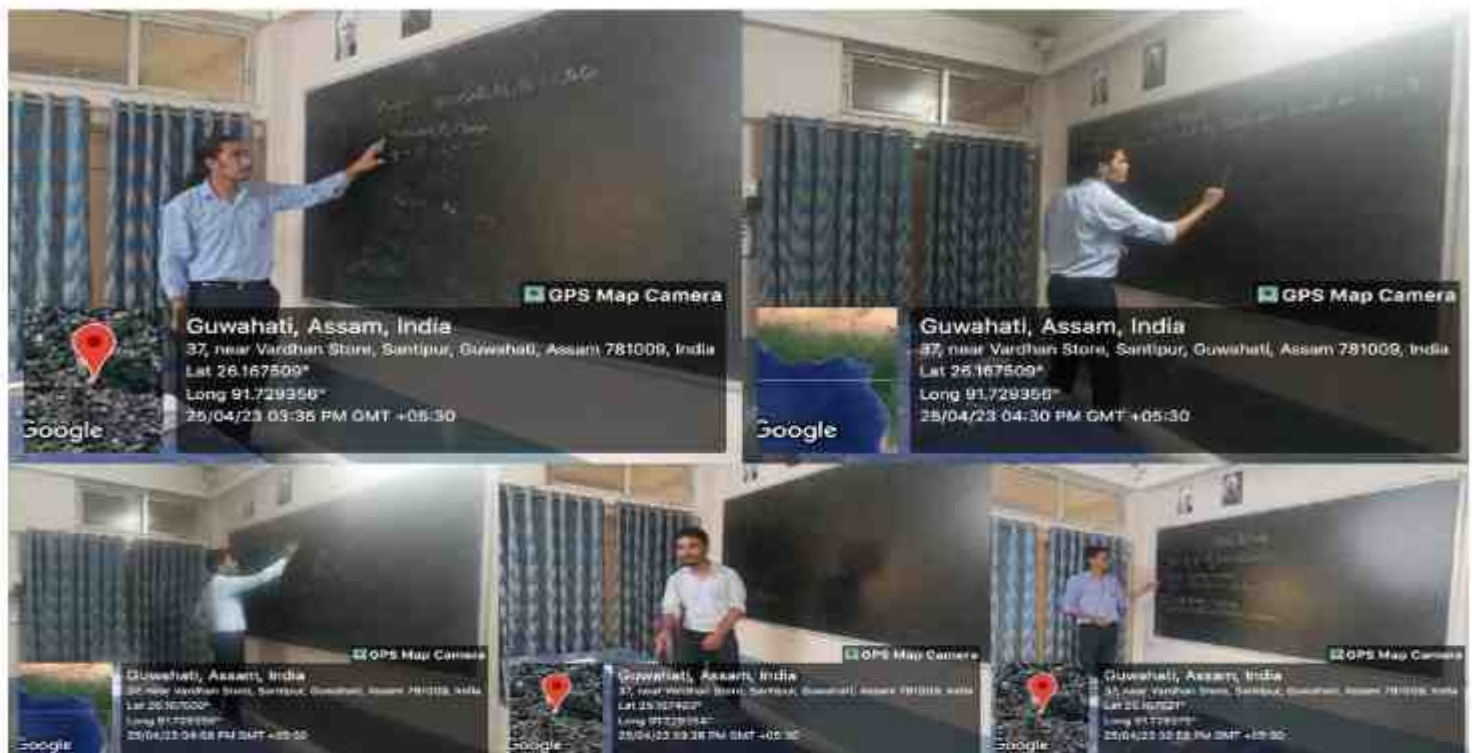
GPS Map Camera
Guwahati, Assam, India
37, near Vardhan Store, Santipur, Guwahati, Assam 781009, India
Lat 26.167509°
Long 91.729356°
25/04/23 03:36 PM GMT +05:30
Google

GPS Map Camera
Guwahati, Assam, India
37, near Vardhan Store, Santipur, Guwahati, Assam 781009, India
Lat 26.167509°
Long 91.729356°
25/04/23 04:30 PM GMT +05:30
Google

GPS Map Camera
Guwahati, Assam, India
37, near Vardhan Store, Santipur, Guwahati, Assam 781009, India
Lat 26.167502°
Long 91.729356°
25/04/23 04:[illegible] PM GMT +05:30
Google

GPS Map Camera
Guwahati, Assam, India
37, near Vardhan Store, Santipur, Guwahati, Assam 781009, India
Lat 26.167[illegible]°
Long 91.729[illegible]°
25/04/23 03:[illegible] PM GMT +05:30
Google

GPS Map Camera
Guwahati, Assam, India
37, near Vardhan Store, Santipur, Guwahati, Assam 781009, India
Lat 26.167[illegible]°
Long 91.729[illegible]°
25/04/23 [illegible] PM GMT +05:30
Google